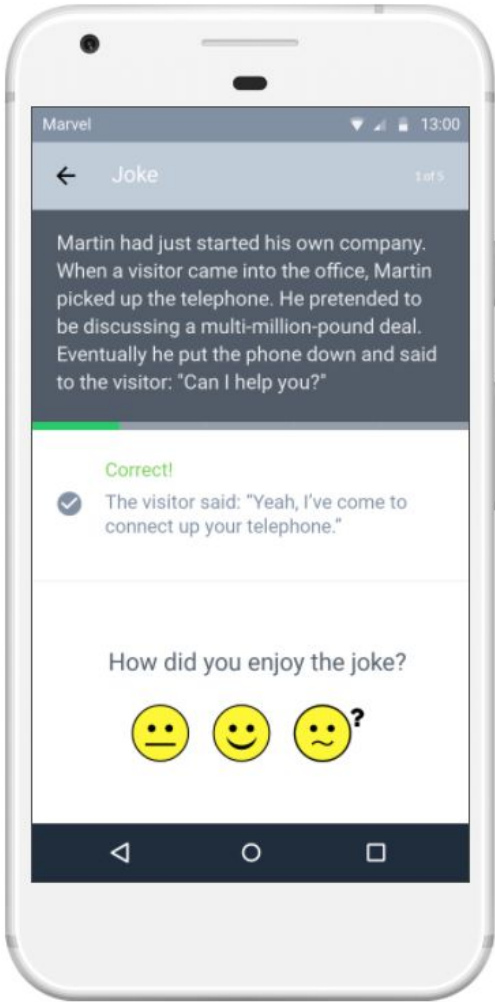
Marvel

13:00

Joke

1 of 5

Martin had just started his own company. When a visitor came into the office, Martin picked up the telephone. He pretended to be discussing a multi-million-pound deal. Eventually he put the phone down and said to the visitor: "Can I help you?"

Correct!

The visitor said: "Yeah, I've come to connect up your telephone."

How did you enjoy the joke?

?